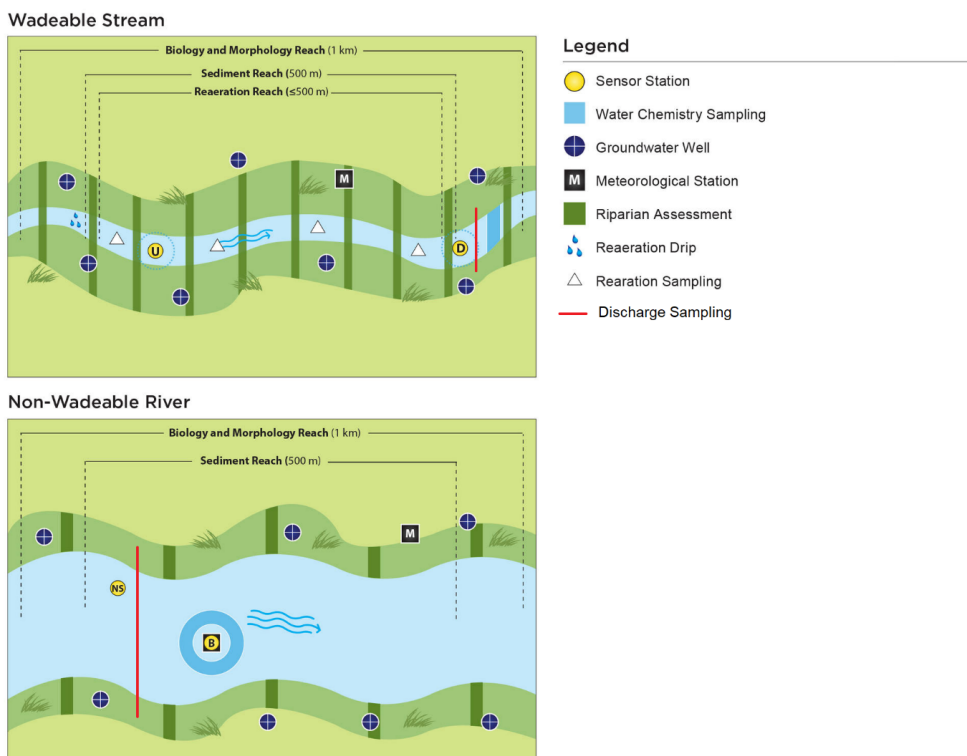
Wadeable Stream

Biology and Morphology Reach (1 km)

Sediment Reach (500 m)

Reaeration Reach (≤500 m)

M

U

D

Legend

Sensor Station

Water Chemistry Sampling

Groundwater Well

M Meteorological Station

Riparian Assessment

Reaeration Drip

Rearation Sampling

Discharge Sampling

Non-Wadeable River

Biology and Morphology Reach (1 km)

Sediment Reach (500 m)

M

NS

B